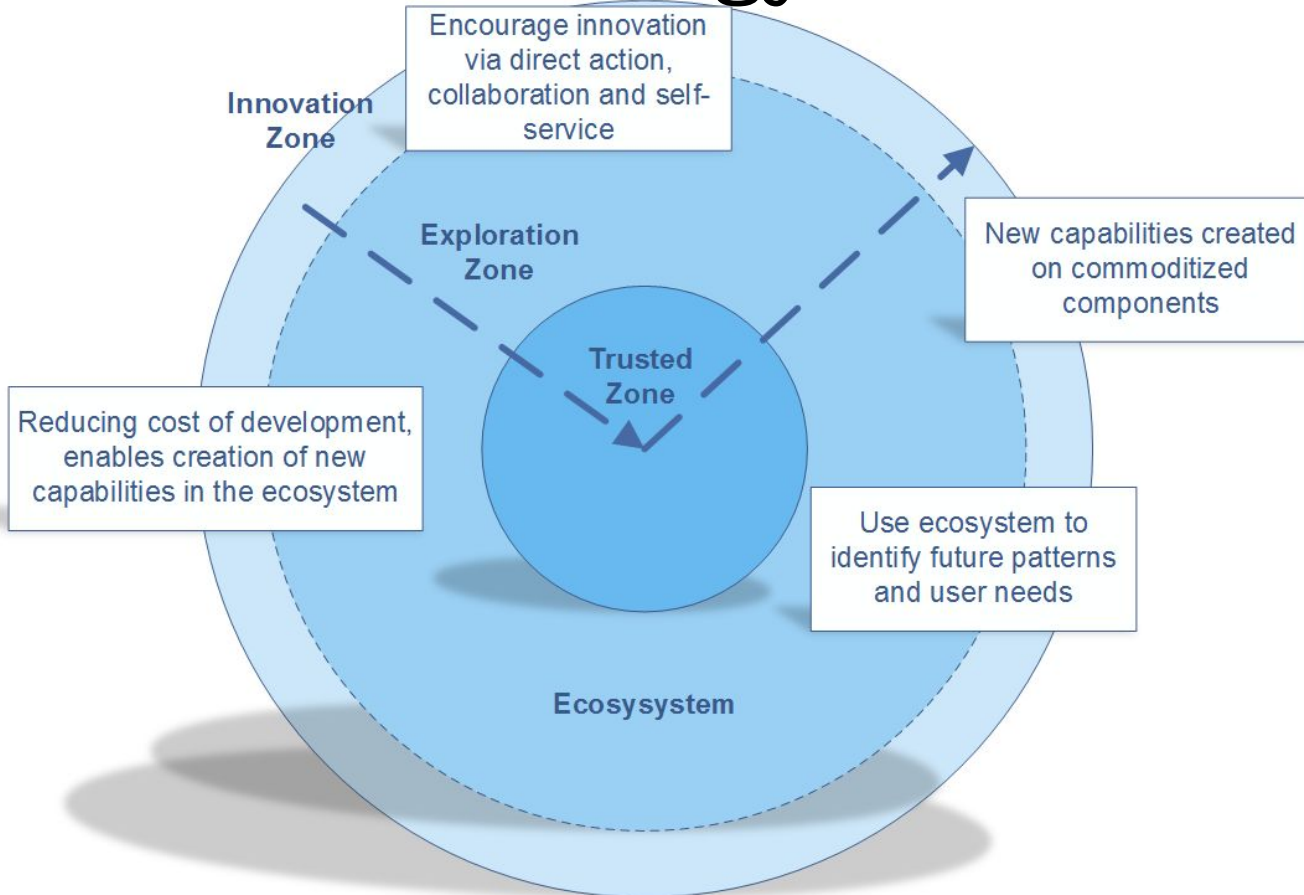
Encourage innovation via direct action, collaboration and self-service

Innovation Zone

Exploration Zone

New capabilities created on commoditized components

Trusted Zone

Reducing cost of development, enables creation of new capabilities in the ecosystem

Use ecosystem to identify future patterns and user needs

Ecosysystem